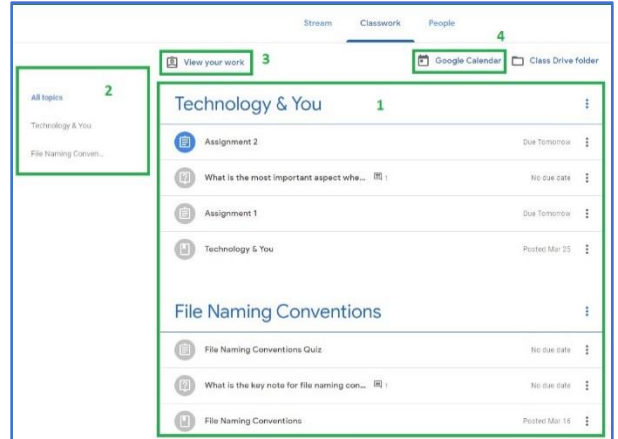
Stream Classwork People

View your work 3

4

Google Calendar Class Drive folder

All topics 2

Technology & You

File Naming Conven...

Technology & You 1

Assignment 2 Due Tomorrow

What is the most important aspect whe... 1 No due date

Assignment 1 Due Tomorrow

Technology & You Posted Mar 25

File Naming Conventions

File Naming Conventions Quiz No due date

What is the key note for file naming con... 1 No due date

File Naming Conventions Posted Mar 16